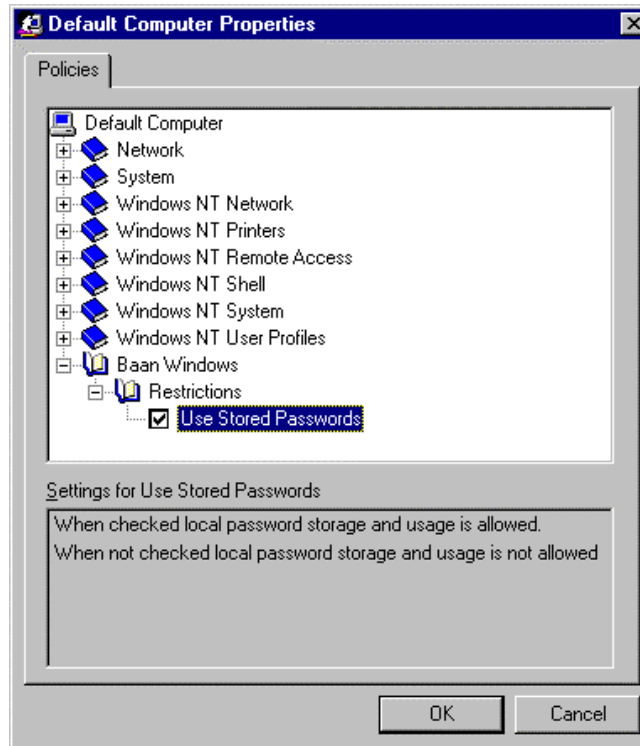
Default Computer Properties

Policies

Default Computer
Network
System
Windows NT Network
Windows NT Printers
Windows NT Remote Access
Windows NT Shell
Windows NT System
Windows NT User Profiles
Baan Windows
Restrictions
Use Stored Passwords

Settings for Use Stored Passwords

When checked local password storage and usage is allowed.
When not checked local password storage and usage is not allowed

OK
Cancel